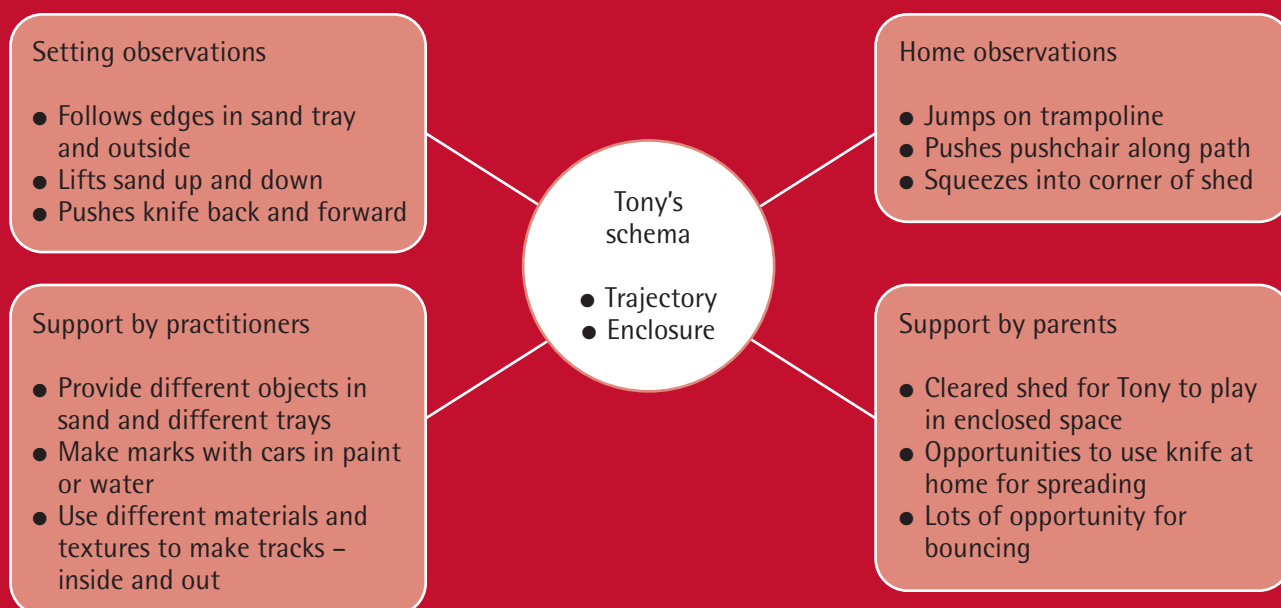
Setting observations

● Follows edges in sand tray and outside
● Lifts sand up and down
● Pushes knife back and forward

Home observations

● Jumps on trampoline
● Pushes pushchair along path
● Squeezes into corner of shed

Tony's schema

● Trajectory
● Enclosure

Support by practitioners

● Provide different objects in sand and different trays
● Make marks with cars in paint or water
● Use different materials and textures to make tracks – inside and out

Support by parents

● Cleared shed for Tony to play in enclosed space
● Opportunities to use knife at home for spreading
● Lots of opportunity for bouncing